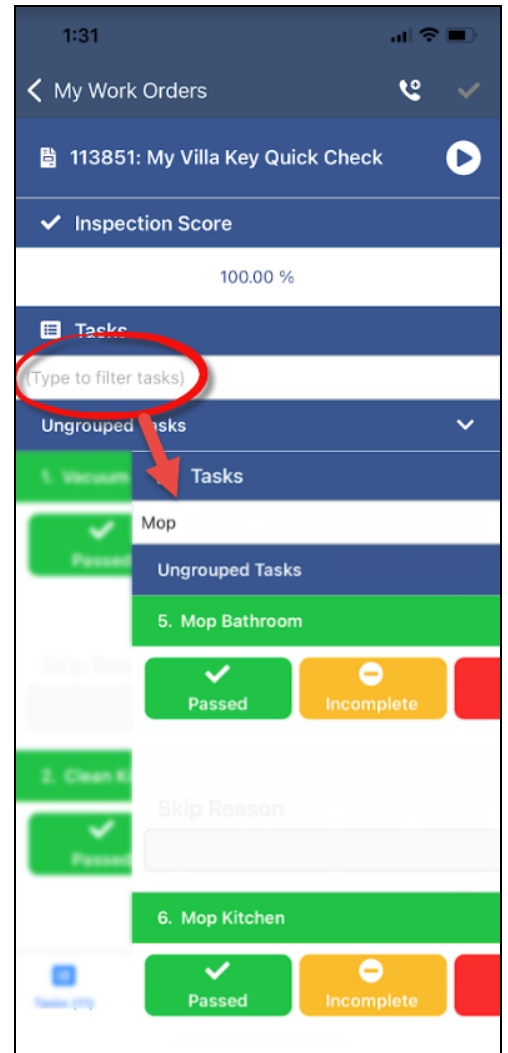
1:31

My Work Orders

113851: My Villa Key Quick Check

Inspection Score

100.00 %

Tasks

(Type to filter tasks)

Ungrouped Tasks

1. Vacuum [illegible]

Passed

Skip Reason

2. Clean Ki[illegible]

Passed

Tasks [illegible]

Tasks

Mop

Ungrouped Tasks

5. Mop Bathroom

Passed

Incomplete

Skip Reason

6. Mop Kitchen

Passed

Incomplete